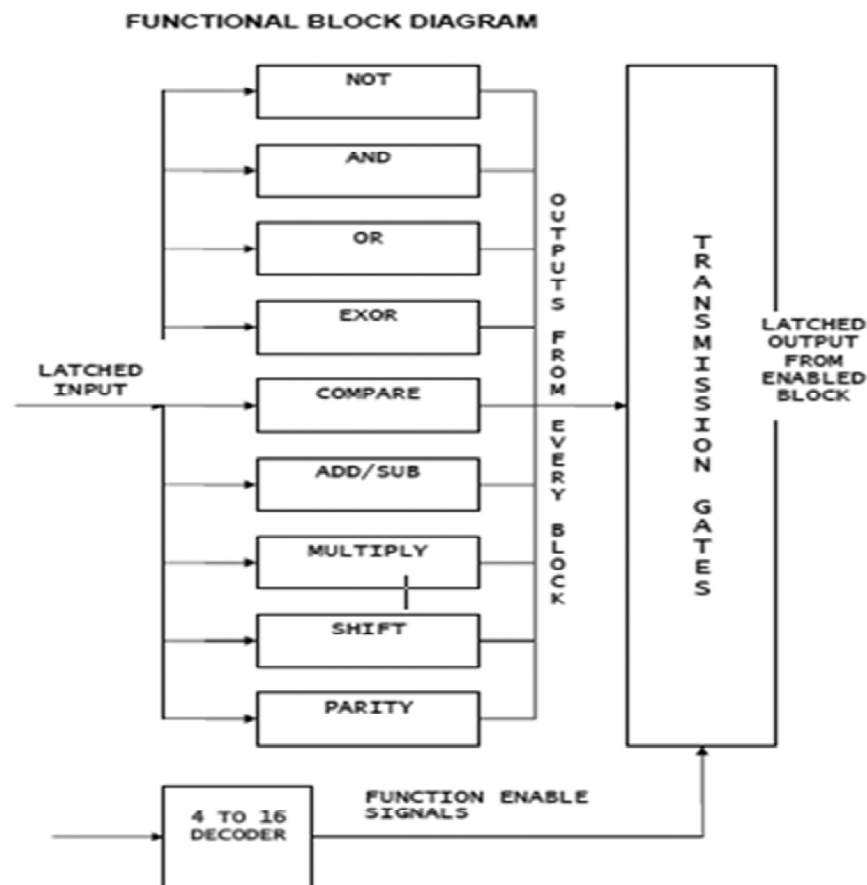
FUNCTIONAL BLOCK DIAGRAM

NOT

AND

OR

EXOR

LATCHED INPUT

COMPARE

ADD/SUB

MULTIPLY

SHIFT

PARITY

OUTPUTS FROM EVERY BLOCK

TRANSMISSION GATES

LATCHED OUTPUT FROM ENABLED BLOCK

4 TO 16 DECODER

FUNCTION ENABLE SIGNALS